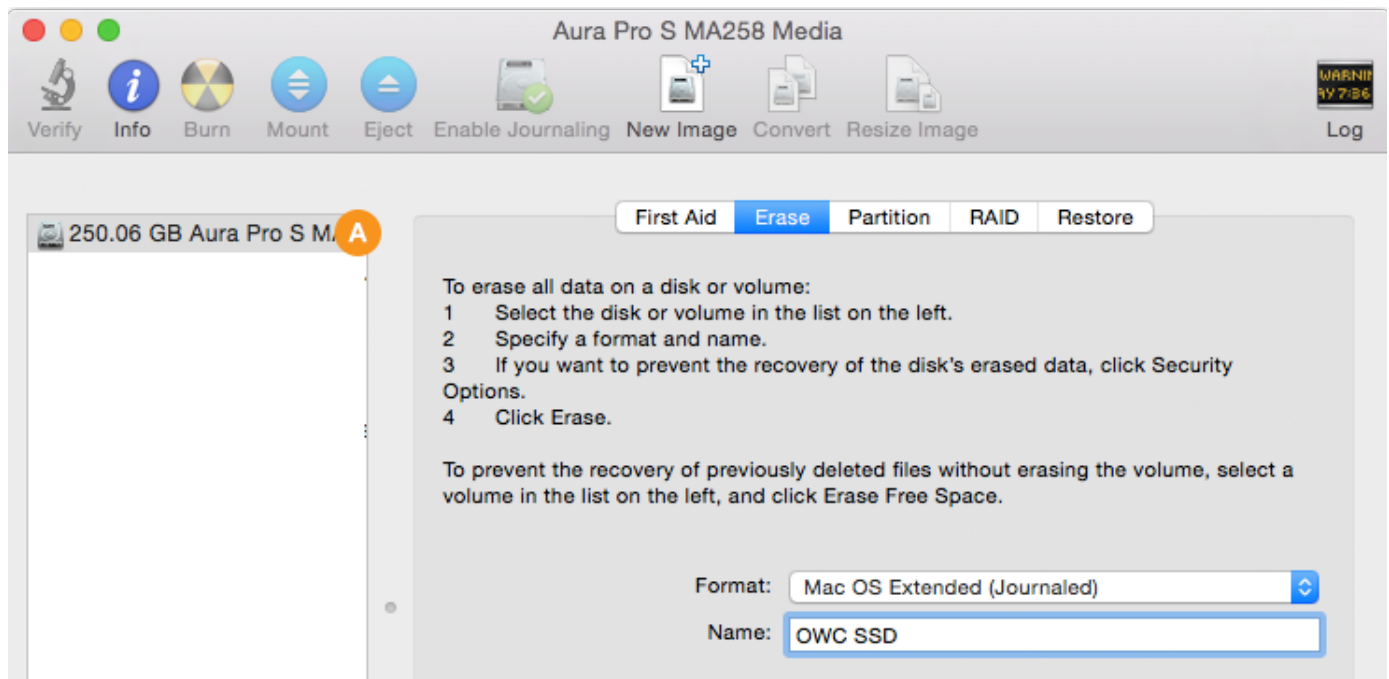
Aura Pro S MA258 Media

Verify Info Burn Mount Eject Enable Journaling New Image Convert Resize Image

WARNI
AY 7:36

Log

250.06 GB Aura Pro S M

A

First Aid | Erase | Partition | RAID | Restore

To erase all data on a disk or volume:
1 Select the disk or volume in the list on the left.
2 Specify a format and name.
3 If you want to prevent the recovery of the disk's erased data, click Security Options.
4 Click Erase.

To prevent the recovery of previously deleted files without erasing the volume, select a volume in the list on the left, and click Erase Free Space.

Format: Mac OS Extended (Journaled)

Name: OWC SSD